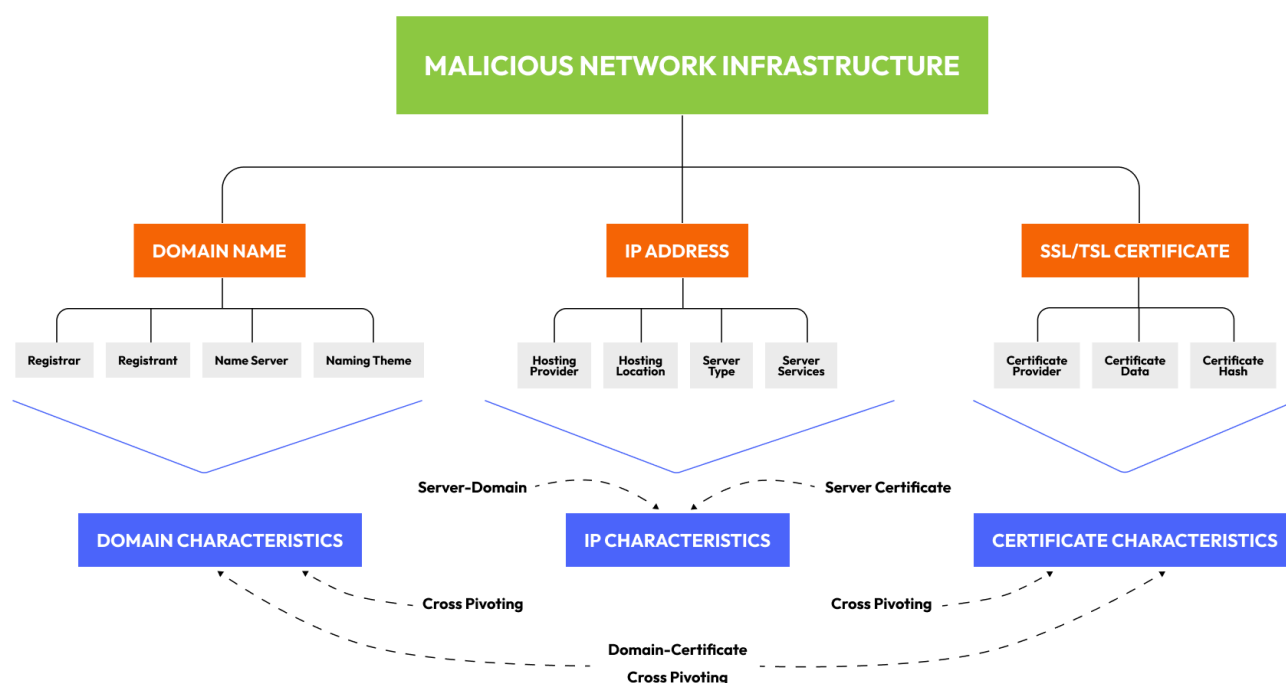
MALICIOUS NETWORK INFRASTRUCTURE

DOMAIN NAME

IP ADDRESS

SSL/TSL CERTIFICATE

Registrar

Registrant

Name Server

Naming Theme

Hosting Provider

Hosting Location

Server Type

Server Services

Certificate Provider

Certificate Data

Certificate Hash

Server-Domain

Server Certificate

DOMAIN CHARACTERISTICS

IP CHARACTERISTICS

CERTIFICATE CHARACTERISTICS

Cross Pivoting

Cross Pivoting

Domain-Certificate Cross Pivoting